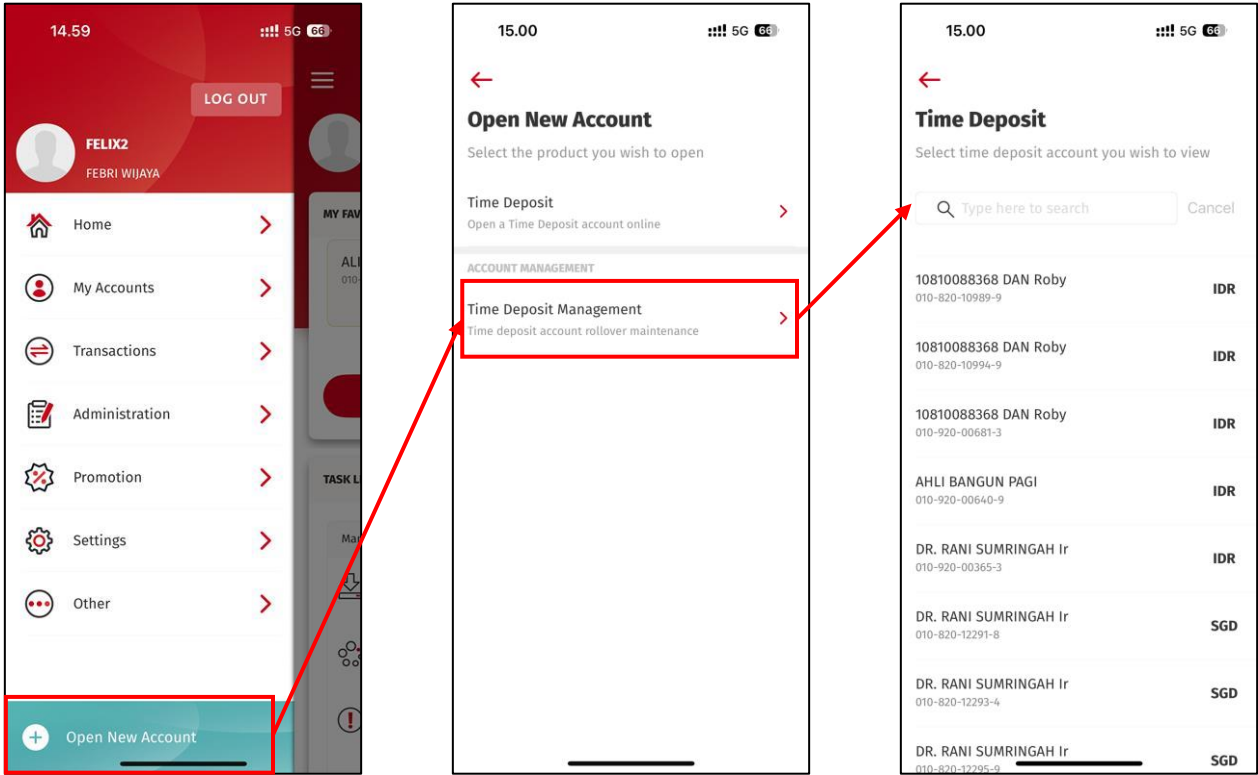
14.59 5G 66

LOG OUT

FELIX2
FEBRI WIJAYA

Home
My Accounts
Transactions
Administration
Promotion
Settings
Other

Open New Account

MY FAV
ALI
010-
TASK L
Ma

15.00 5G 66

Open New Account
Select the product you wish to open

Time Deposit
Open a Time Deposit account online

ACCOUNT MANAGEMENT

Time Deposit Management
Time deposit account rollover maintenance

15.00 5G 66

Time Deposit
Select time deposit account you wish to view

Type here to search
Cancel

10810088368 DAN Roby
010-820-10989-9
IDR

10810088368 DAN Roby
010-820-10994-9
IDR

10810088368 DAN Roby
010-920-00681-3
IDR

AHLI BANGUN PAGI
010-920-00640-9
IDR

DR. RANI SUMRINGAH Ir
010-920-00365-3
IDR

DR. RANI SUMRINGAH Ir
010-820-12291-8
SGD

DR. RANI SUMRINGAH Ir
010-820-12293-4
SGD

DR. RANI SUMRINGAH Ir
010-820-12295-9
SGD